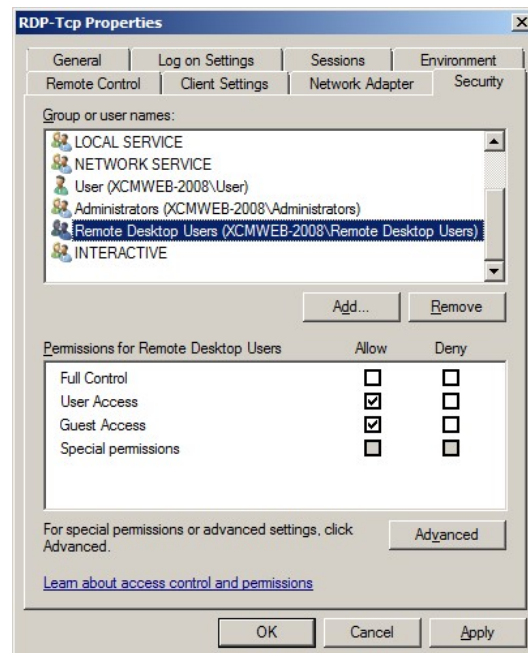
RDP-Tcp Properties

General | Log on Settings | Sessions | Environment
Remote Control | Client Settings | Network Adapter | Security

Group or user names:

LOCAL SERVICE
NETWORK SERVICE
User (XCMWEB-2008\User)
Administrators (XCMWEB-2008\Administrators)
Remote Desktop Users (XCMWEB-2008\Remote Desktop Users)
INTERACTIVE

Add... | Remove

| Permissions for Remote Desktop Users | Allow | Deny |
|---|---|---|
| Full Control | ☐ | ☐ |
| User Access | ☑ | ☐ |
| Guest Access | ☑ | ☐ |
| Special permissions | ☐ | ☐ |

For special permissions or advanced settings, click Advanced.

Advanced

Learn about access control and permissions

OK | Cancel | Apply